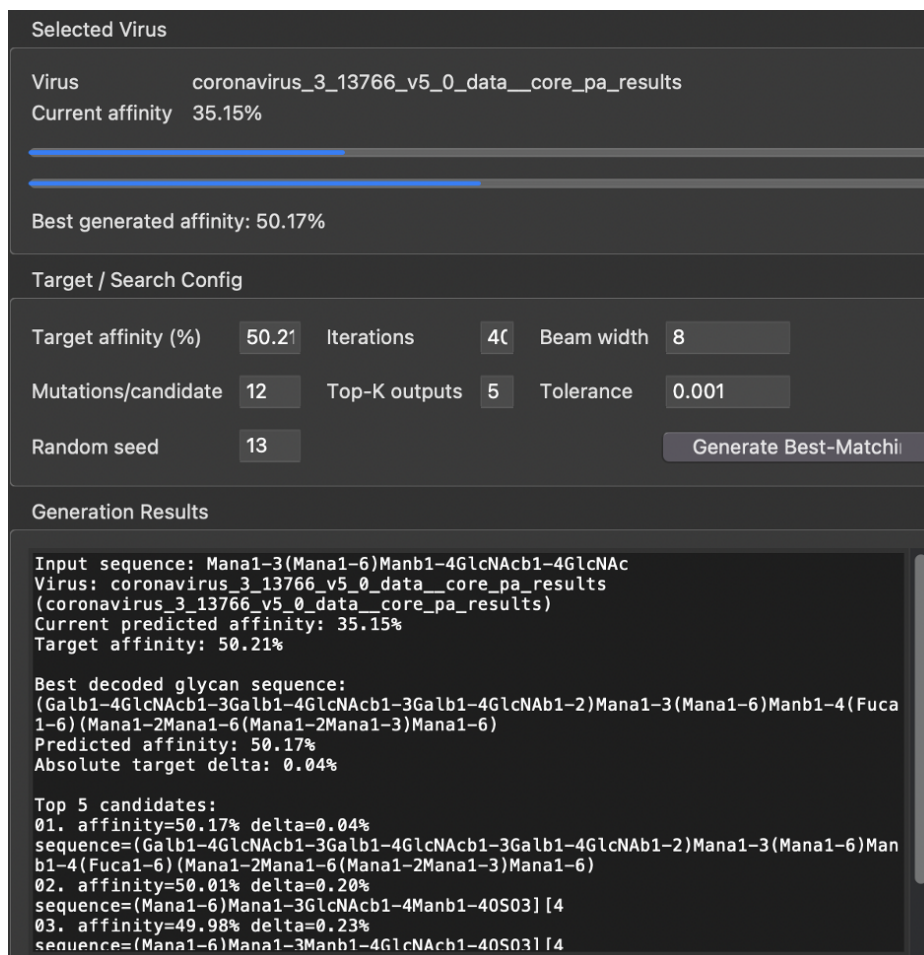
Selected Virus

Virus coronavirus_3_13766_v5_0_data__core_pa_results
Current affinity 35.15%

Best generated affinity: 50.17%

Target / Search Config

Target affinity (%) 50.21 Iterations 4( Beam width 8

Mutations/candidate 12 Top-K outputs 5 Tolerance 0.001

Random seed 13 Generate Best-Matchi

Generation Results

Input sequence: Mana1-3(Mana1-6)Manb1-4GlcNAcb1-4GlcNAc
Virus: coronavirus_3_13766_v5_0_data__core_pa_results
(coronavirus_3_13766_v5_0_data__core_pa_results)
Current predicted affinity: 35.15%
Target affinity: 50.21%

Best decoded glycan sequence:
(Galb1-4GlcNAcb1-3Galb1-4GlcNAcb1-3Galb1-4GlcNAb1-2)Mana1-3(Mana1-6)Manb1-4(Fuca1-6)(Mana1-2Mana1-6(Mana1-2Mana1-3)Mana1-6)
Predicted affinity: 50.17%
Absolute target delta: 0.04%

Top 5 candidates:
01. affinity=50.17% delta=0.04%
sequence=(Galb1-4GlcNAcb1-3Galb1-4GlcNAcb1-3Galb1-4GlcNAb1-2)Mana1-3(Mana1-6)Manb1-4(Fuca1-6)(Mana1-2Mana1-6(Mana1-2Mana1-3)Mana1-6)
02. affinity=50.01% delta=0.20%
sequence=(Mana1-6)Mana1-3GlcNAcb1-4Manb1-4OSO3][4
03. affinity=49.98% delta=0.23%
sequence=(Mana1-6)Mana1-3Manb1-4GlcNAcb1-4OSO3][4